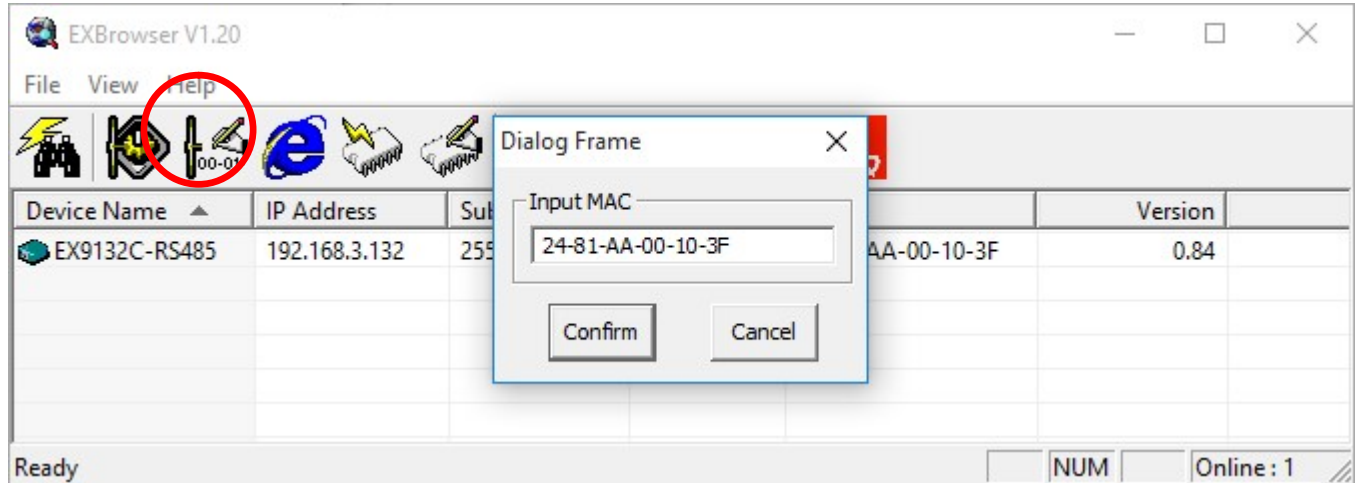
EXBrowser V1.20

File View Help

00-01

Dialog Frame

Input MAC

24-81-AA-00-10-3F

Confirm Cancel

| Device Name | IP Address | Sub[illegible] | | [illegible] | Version |
|---|---|---|---|---|---|
| EX9132C-RS485 | 192.168.3.132 | 255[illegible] | | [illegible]AA-00-10-3F | 0.84 |

Ready NUM Online : 1